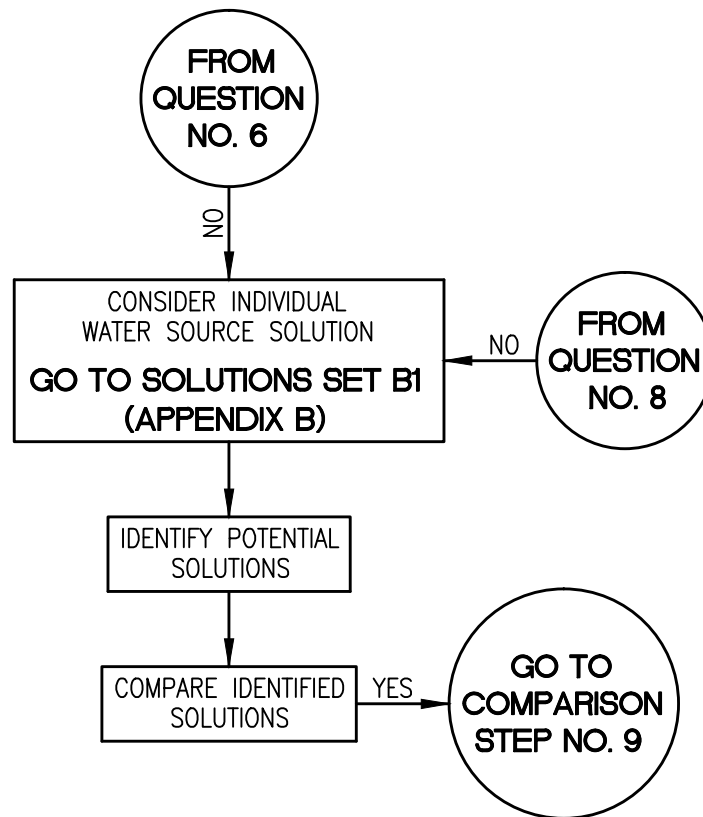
FROM QUESTION NO. 6

NO

CONSIDER INDIVIDUAL WATER SOURCE SOLUTION

GO TO SOLUTIONS SET B1 (APPENDIX B)

NO

FROM QUESTION NO. 8

IDENTIFY POTENTIAL SOLUTIONS

COMPARE IDENTIFIED SOLUTIONS

YES

GO TO COMPARISON STEP NO. 9